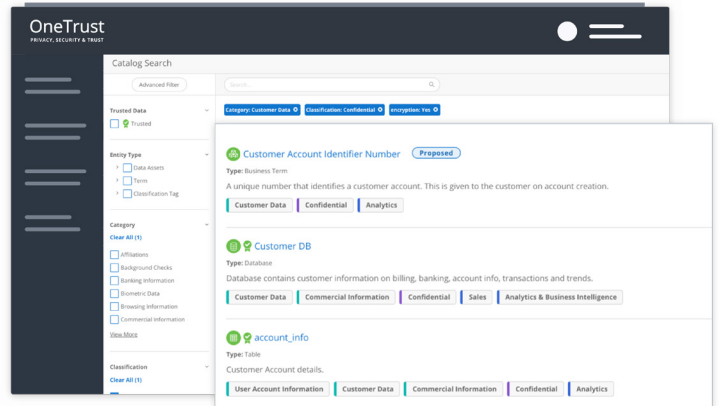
OneTrust
PRIVACY, SECURITY & TRUST

Catalog Search

Advanced Filter

Search

Category: Customer Data
Classification: Confidential
encryption: Yes

Trusted Data
Trusted

Entity Type
Data Assets
Term
Classification Tag

Category
Clear All (1)
Affiliations
Background Checks
Banking Information
Biometric Data
Browsing Information
Commercial Information
View More

Classification
Clear All (1)

Customer Account Identifier Number
Proposed
Type: Business Term
A unique number that identifies a customer account. This is given to the customer on account creation.
Customer Data
Confidential
Analytics

Customer DB
Type: Database
Database contains customer information on billing, banking, account info, transactions and trends.
Customer Data
Commercial Information
Confidential
Sales
Analytics & Business Intelligence

account_info
Type: Table
Customer Account details.
User Account Information
Customer Data
Commercial Information
Confidential
Analytics